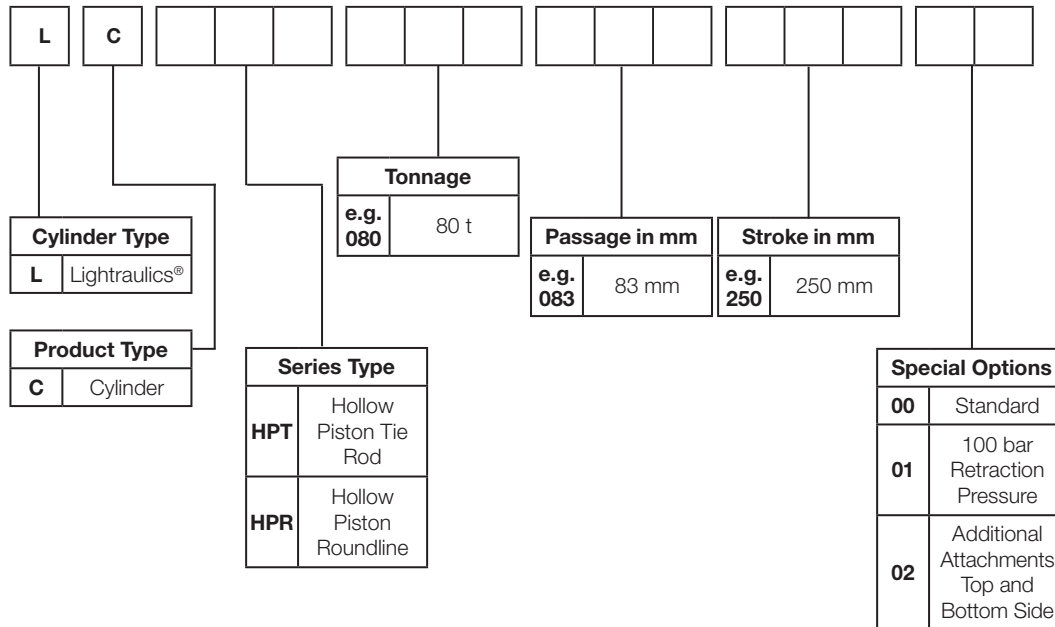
L C

| Tonnage | |
|---|---|
| e.g. 080 | 80 t |

| Passage in mm | |
|---|---|
| e.g. 083 | 83 mm |

| Stroke in mm | |
|---|---|
| e.g. 250 | 250 mm |

| Cylinder Type | |
|---|---|
| L | Lightraulics® |

| Product Type | |
|---|---|
| C | Cylinder |

| Series Type | |
|---|---|
| HPT | Hollow Piston Tie Rod |
| HPR | Hollow Piston Roundline |

| Special Options | |
|---|---|
| 00 | Standard |
| 01 | 100 bar Retraction Pressure |
| 02 | Additional Attachments Top and Bottom Side |